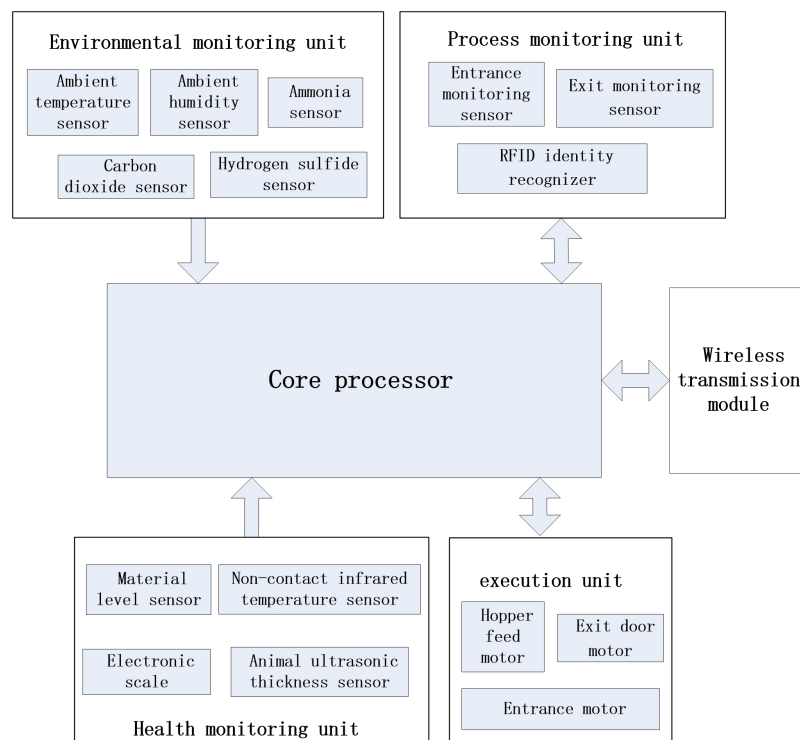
Environmental monitoring unit

Ambient temperature sensor

Ambient humidity sensor

Ammonia sensor

Carbon dioxide sensor

Hydrogen sulfide sensor

Process monitoring unit

Entrance monitoring sensor

Exit monitoring sensor

RFID identity recognizer

Core processor

Wireless transmission module

Material level sensor

Non-contact infrared temperature sensor

Electronic scale

Animal ultrasonic thickness sensor

Health monitoring unit

execution unit

Hopper feed motor

Exit door motor

Entrance motor